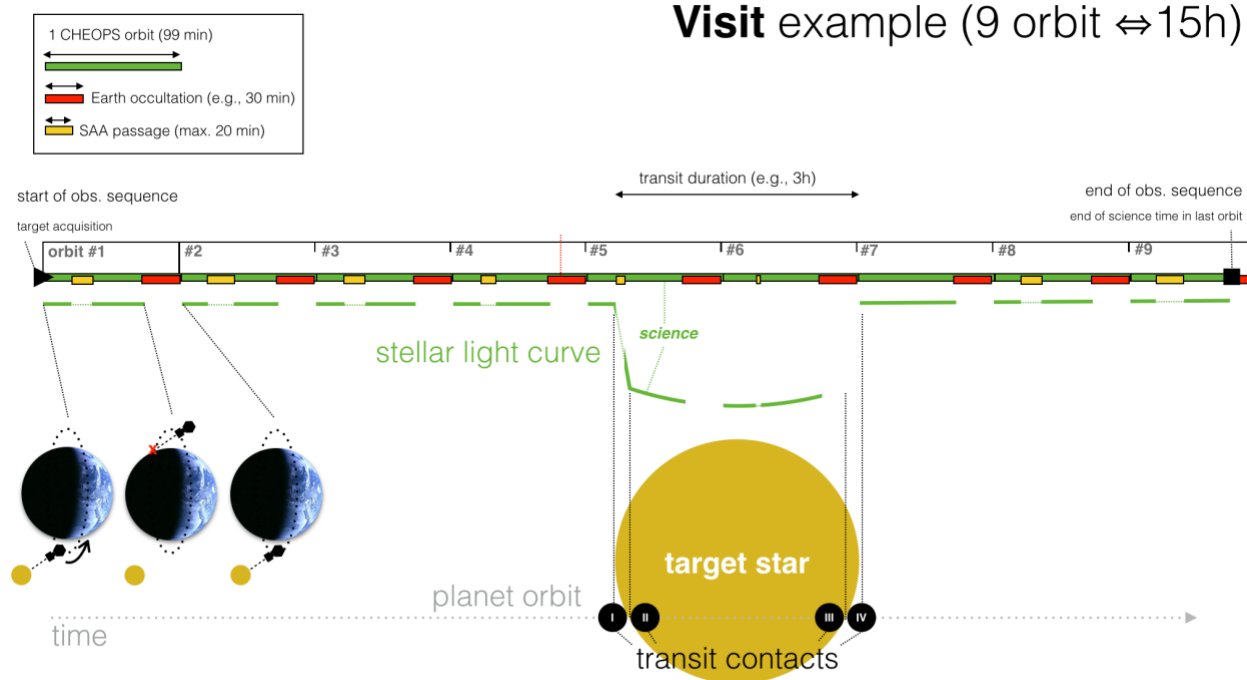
**Visit** example (9 orbit ⇔15h)

1 CHEOPS orbit (99 min)

Earth occultation (e.g., 30 min)

SAA passage (max. 20 min)

start of obs. sequence

target acquisition

transit duration (e.g., 3h)

end of obs. sequence

end of science time in last orbit

orbit #1

#2

#3

#4

#5

#6

#7

#8

#9

science

stellar light curve

target star

planet orbit

time

I

II

III

IV

transit contacts